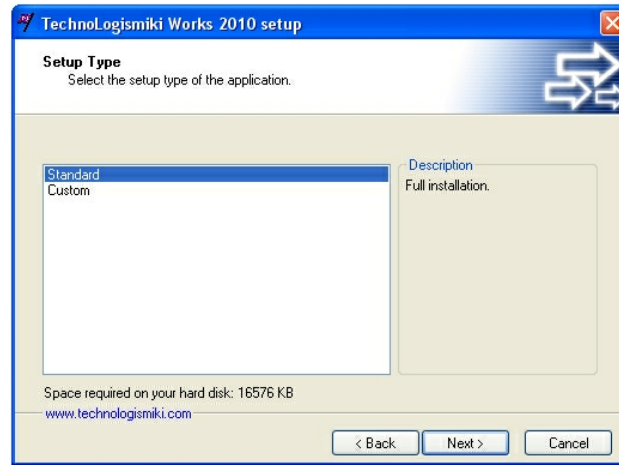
TechnoLogismiki Works 2010 setup

Setup Type
Select the setup type of the application.

Standard
Custom

Description
Full installation.

Space required on your hard disk: 16576 KB

www.technologismiki.com

< Back
Next >
Cancel